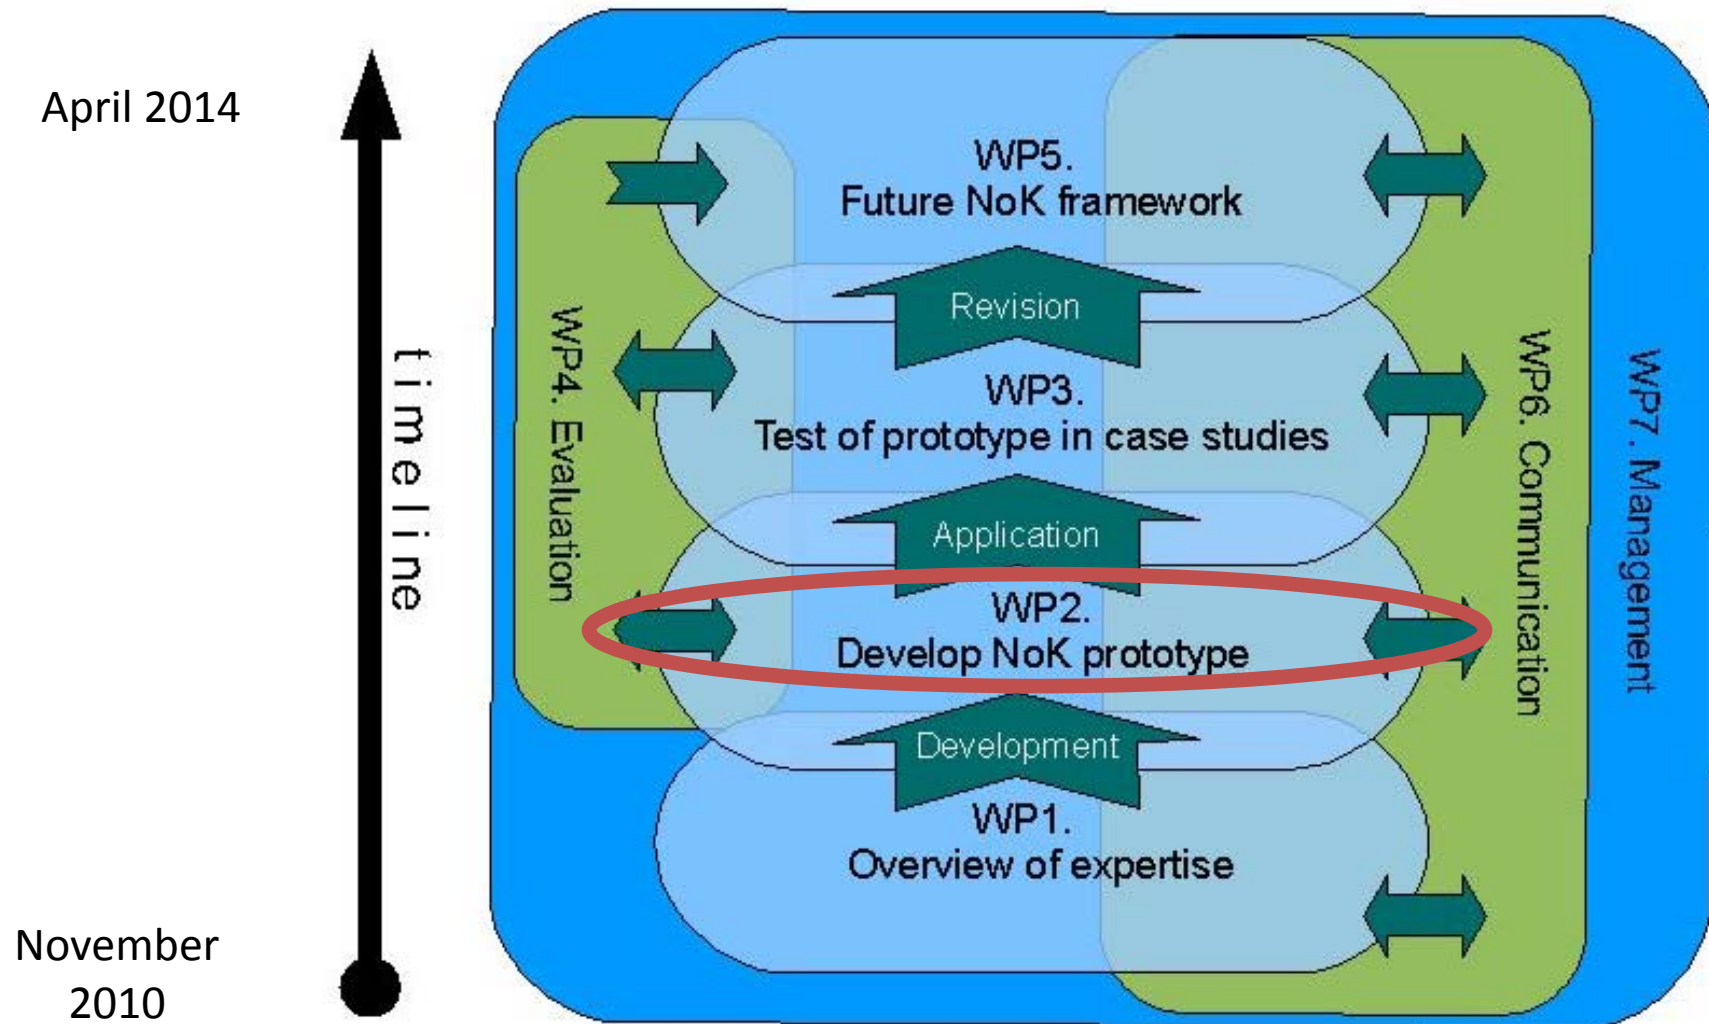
April 2014

November 2010

timeline

WP5.
Future NoK framework

Revision

WP3.
Test of prototype in case studies

Application

WP2.
Develop NoK prototype

Development

WP1.
Overview of expertise

WP4. Evaluation

WP6. Communication

WP7. Management